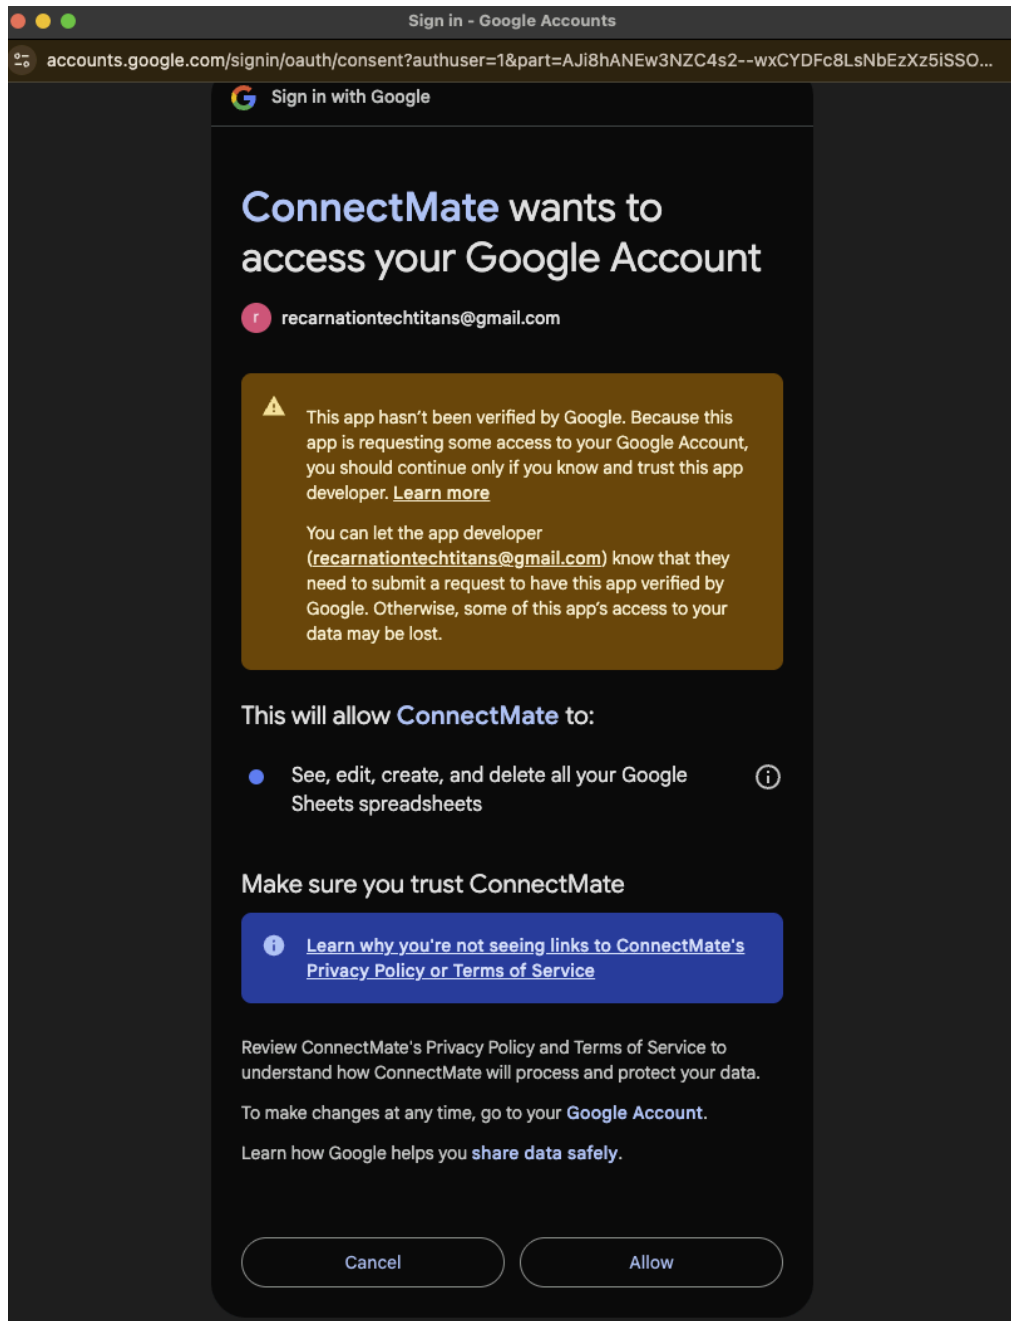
Sign in - Google Accounts

accounts.google.com/signin/oauth/consent?authuser=1&part=AJi8hANEw3NZC4s2--wxCYDFc8LsNbEzXz5iSSO...

Sign in with Google

ConnectMate wants to access your Google Account

r recarnationtechtitans@gmail.com

This app hasn't been verified by Google. Because this app is requesting some access to your Google Account, you should continue only if you know and trust this app developer. Learn more

You can let the app developer (recarnationtechtitans@gmail.com) know that they need to submit a request to have this app verified by Google. Otherwise, some of this app's access to your data may be lost.

This will allow ConnectMate to:

See, edit, create, and delete all your Google Sheets spreadsheets

Make sure you trust ConnectMate

Learn why you're not seeing links to ConnectMate's Privacy Policy or Terms of Service

Review ConnectMate's Privacy Policy and Terms of Service to understand how ConnectMate will process and protect your data.

To make changes at any time, go to your Google Account.

Learn how Google helps you share data safely.

Cancel

Allow